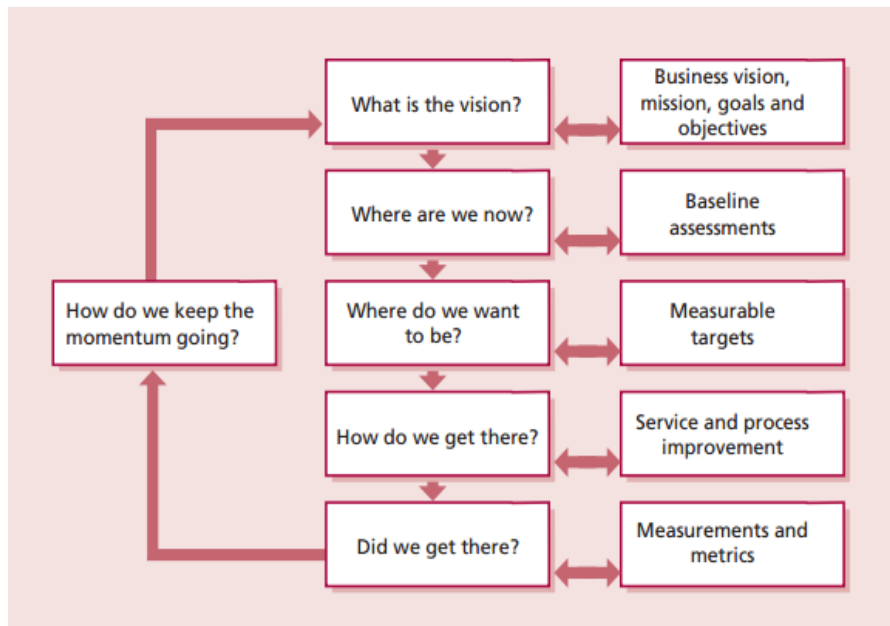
What is the vision?

Business vision, mission, goals and objectives

Where are we now?

Baseline assessments

How do we keep the momentum going?

Where do we want to be?

Measurable targets

How do we get there?

Service and process improvement

Did we get there?

Measurements and metrics